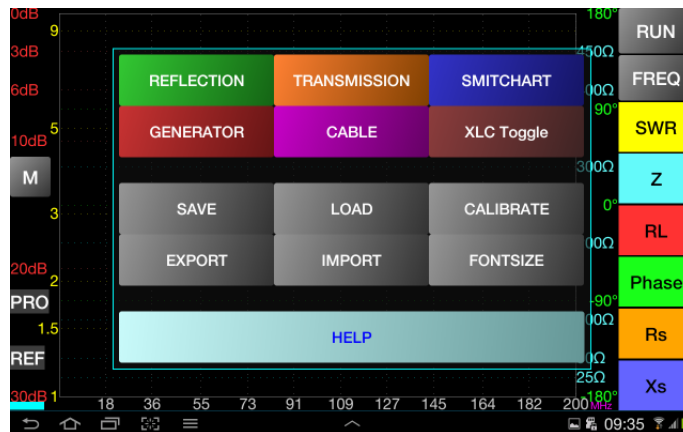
0dB
9
3dB
6dB
5
10dB
M
3
20dB
2
PRO
1.5
REF
30dB
1

180°
450Ω
00Ω
90°
300Ω
0°
00Ω
-90°
00Ω
0Ω
25Ω
-180°

RUN
FREQ
SWR
Z
RL
Phase
Rs
Xs

REFLECTION
TRANSMISSION
SMITCHART
GENERATOR
CABLE
XLC Toggle
SAVE
LOAD
CALIBRATE
EXPORT
IMPORT
FONTSIZE
HELP

18 36 55 73 91 109 127 145 164 182 200 MHz

09:35